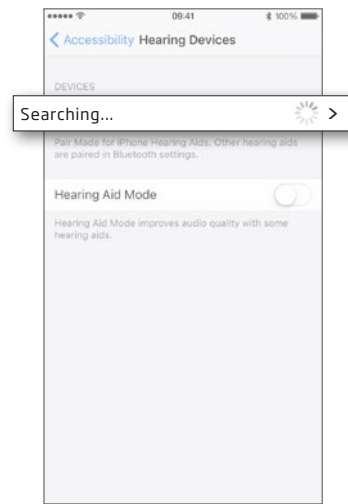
09:41
100%

Accessibility Hearing Devices

DEVICES

Searching...

Pair Made for iPhone Hearing Aids. Other hearing aids are paired in Bluetooth settings.

Hearing Aid Mode

Hearing Aid Mode improves audio quality with some hearing aids.